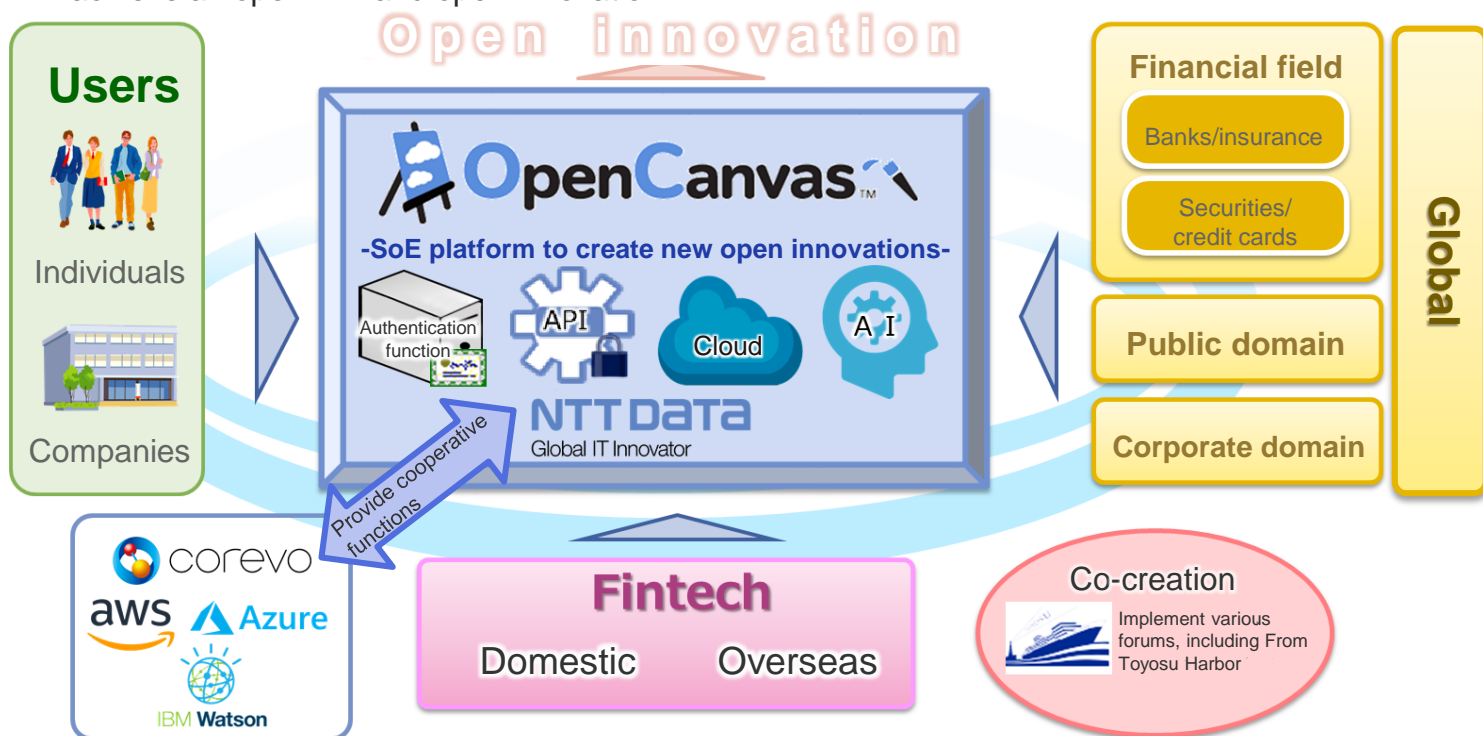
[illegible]

Open innovation

Users

Individuals

Companies

OpenCanvas™

-SoE platform to create new open innovations-

Authentication function

API

Cloud

A I

NTT DATA

Global IT Innovator

Provide cooperative functions

Financial field

Banks/insurance

Securities/ credit cards

Public domain

Corporate domain

Global

corevo

aws

Azure

IBM Watson

Fintech

Domestic

Overseas

Co-creation

Implement various forums, including From Toyosu Harbor